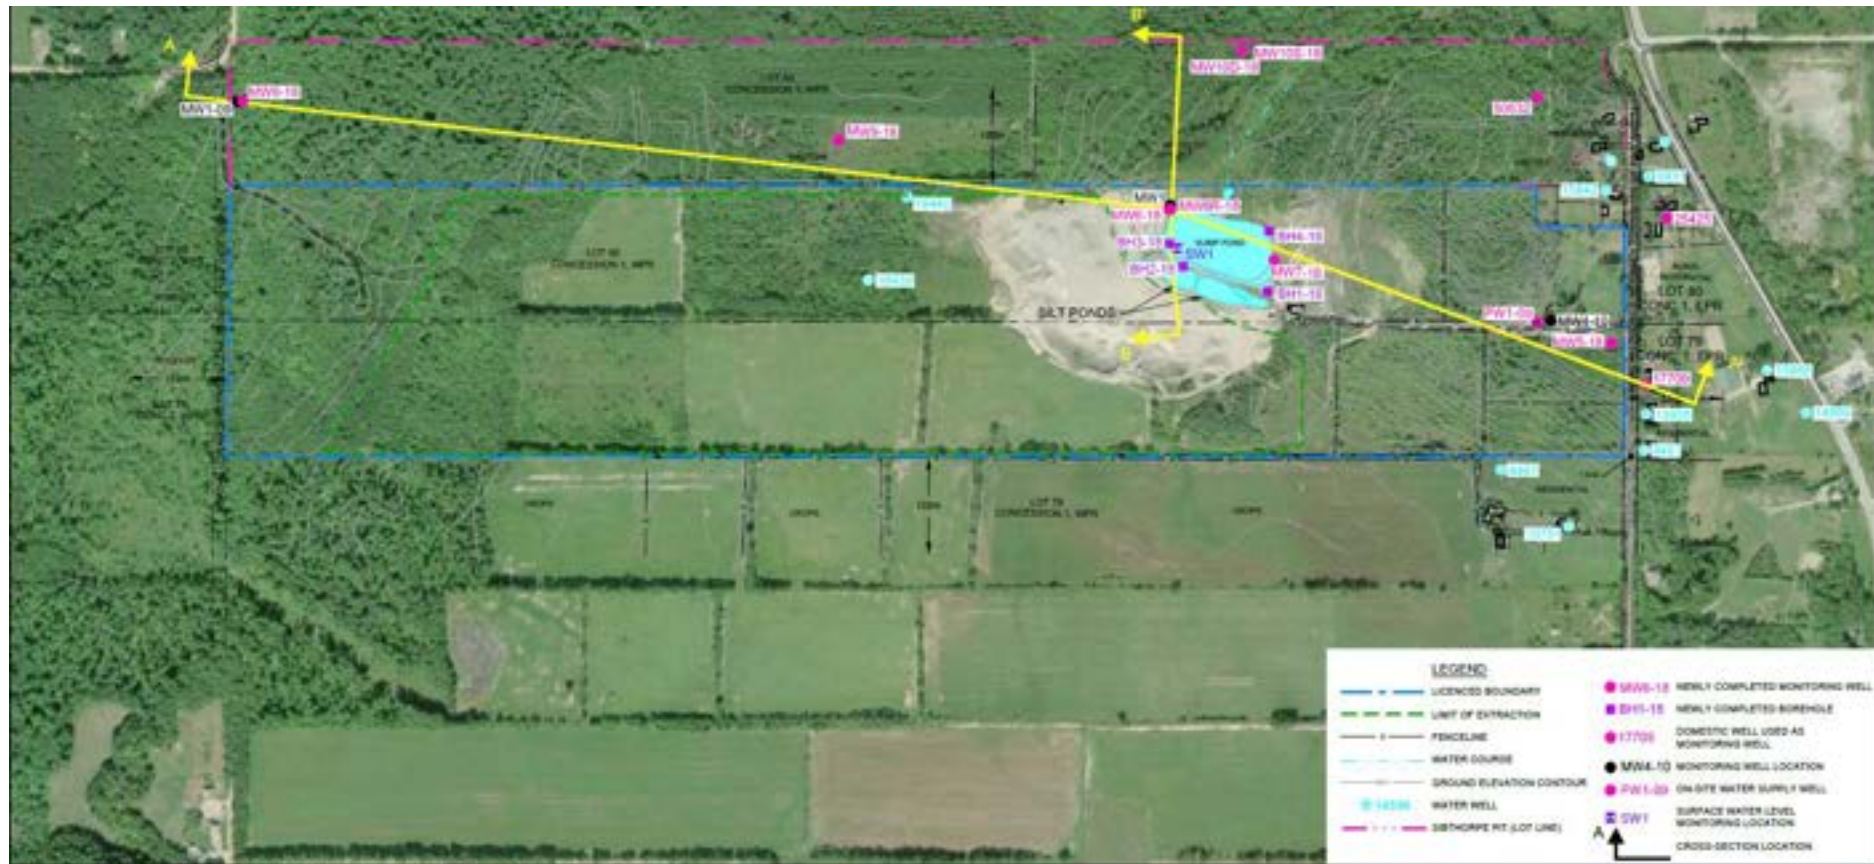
A
B'
MW10S-18
MW10D-18
MW9-18
MW1-09
MW8-18
SILT PONDS
MW6-18
MW6R-18
BH3-18
SW1
BH2-18
BH4-18
MW7-18
BH1-18
PW1-09
MW4-10
MW5-18
B
A'
17709
25424
LOT 80
CONC. 1, E.P.R.
LOT 79
CONC. 1, E.P.R.
LOT 80 CONCESSION 1, WPR
LOT 79 CONCESSION 1, WPR
CROPS
CROPS
CROPS

LEGEND
LICENCED BOUNDARY
LIMIT OF EXTRACTION
FENCELINE
WATER COURSE
GROUND ELEVATION CONTOUR
14596 WATER WELL
SIBTHORPE PIT (LOT LINE)
MW6-18 NEWLY COMPLETED MONITORING WELL
BH1-18 NEWLY COMPLETED BOREHOLE
17709 DOMESTIC WELL USED AS MONITORING WELL
MW4-10 MONITORING WELL LOCATION
PW1-09 ON-SITE WATER SUPPLY WELL
SW1 SURFACE WATER LEVEL MONITORING LOCATION
A CROSS-SECTION LOCATION